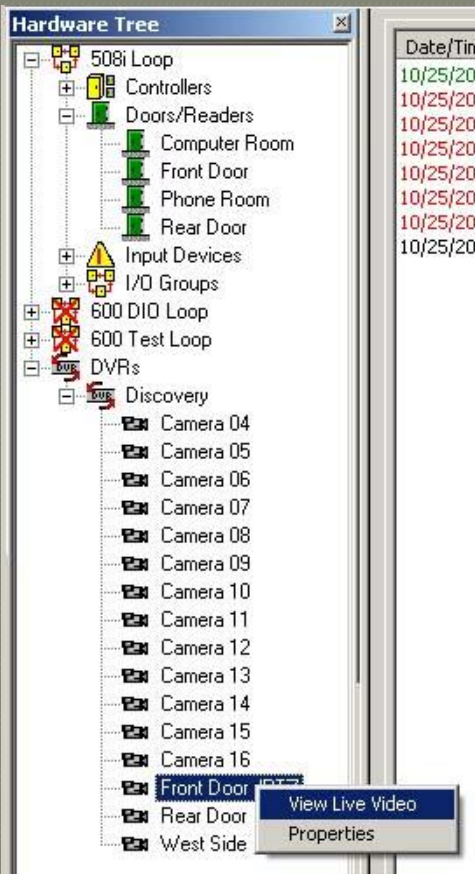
Hardware Tree

508i Loop
Controllers
Doors/Readers
Computer Room
Front Door
Phone Room
Rear Door
Input Devices
I/O Groups
600 DIO Loop
600 Test Loop
DVRs
Discovery
Camera 04
Camera 05
Camera 06
Camera 07
Camera 08
Camera 09
Camera 10
Camera 11
Camera 12
Camera 13
Camera 14
Camera 15
Camera 16
Front Door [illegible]
Rear Door
West Side

View Live Video
Properties

Date/Tin
10/25/20
10/25/20
10/25/20
10/25/20
10/25/20
10/25/20
10/25/20
10/25/20